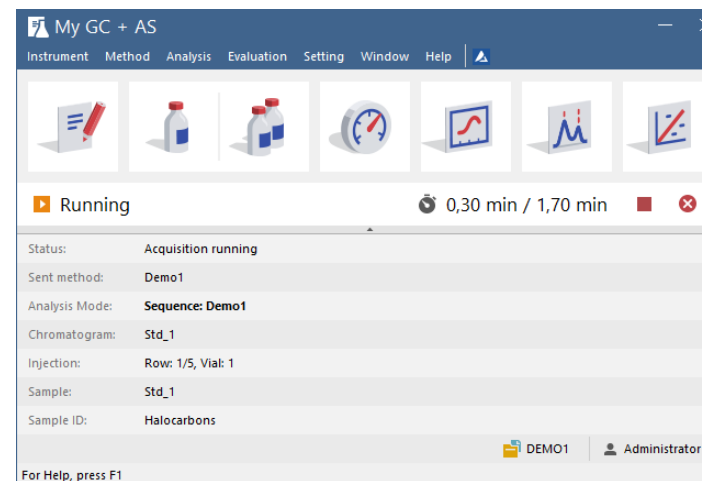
My GC + AS

Instrument Method Analysis Evaluation Setting Window Help

Running

0,30 min / 1,70 min

| | |
|---|---|
| Status: | Acquisition running |
| Sent method: | Demo1 |
| Analysis Mode: | Sequence: Demo1 |
| Chromatogram: | Std_1 |
| Injection: | Row: 1/5, Vial: 1 |
| Sample: | Std_1 |
| Sample ID: | Halocarbons |

DEMO1 Administrator

For Help, press F1